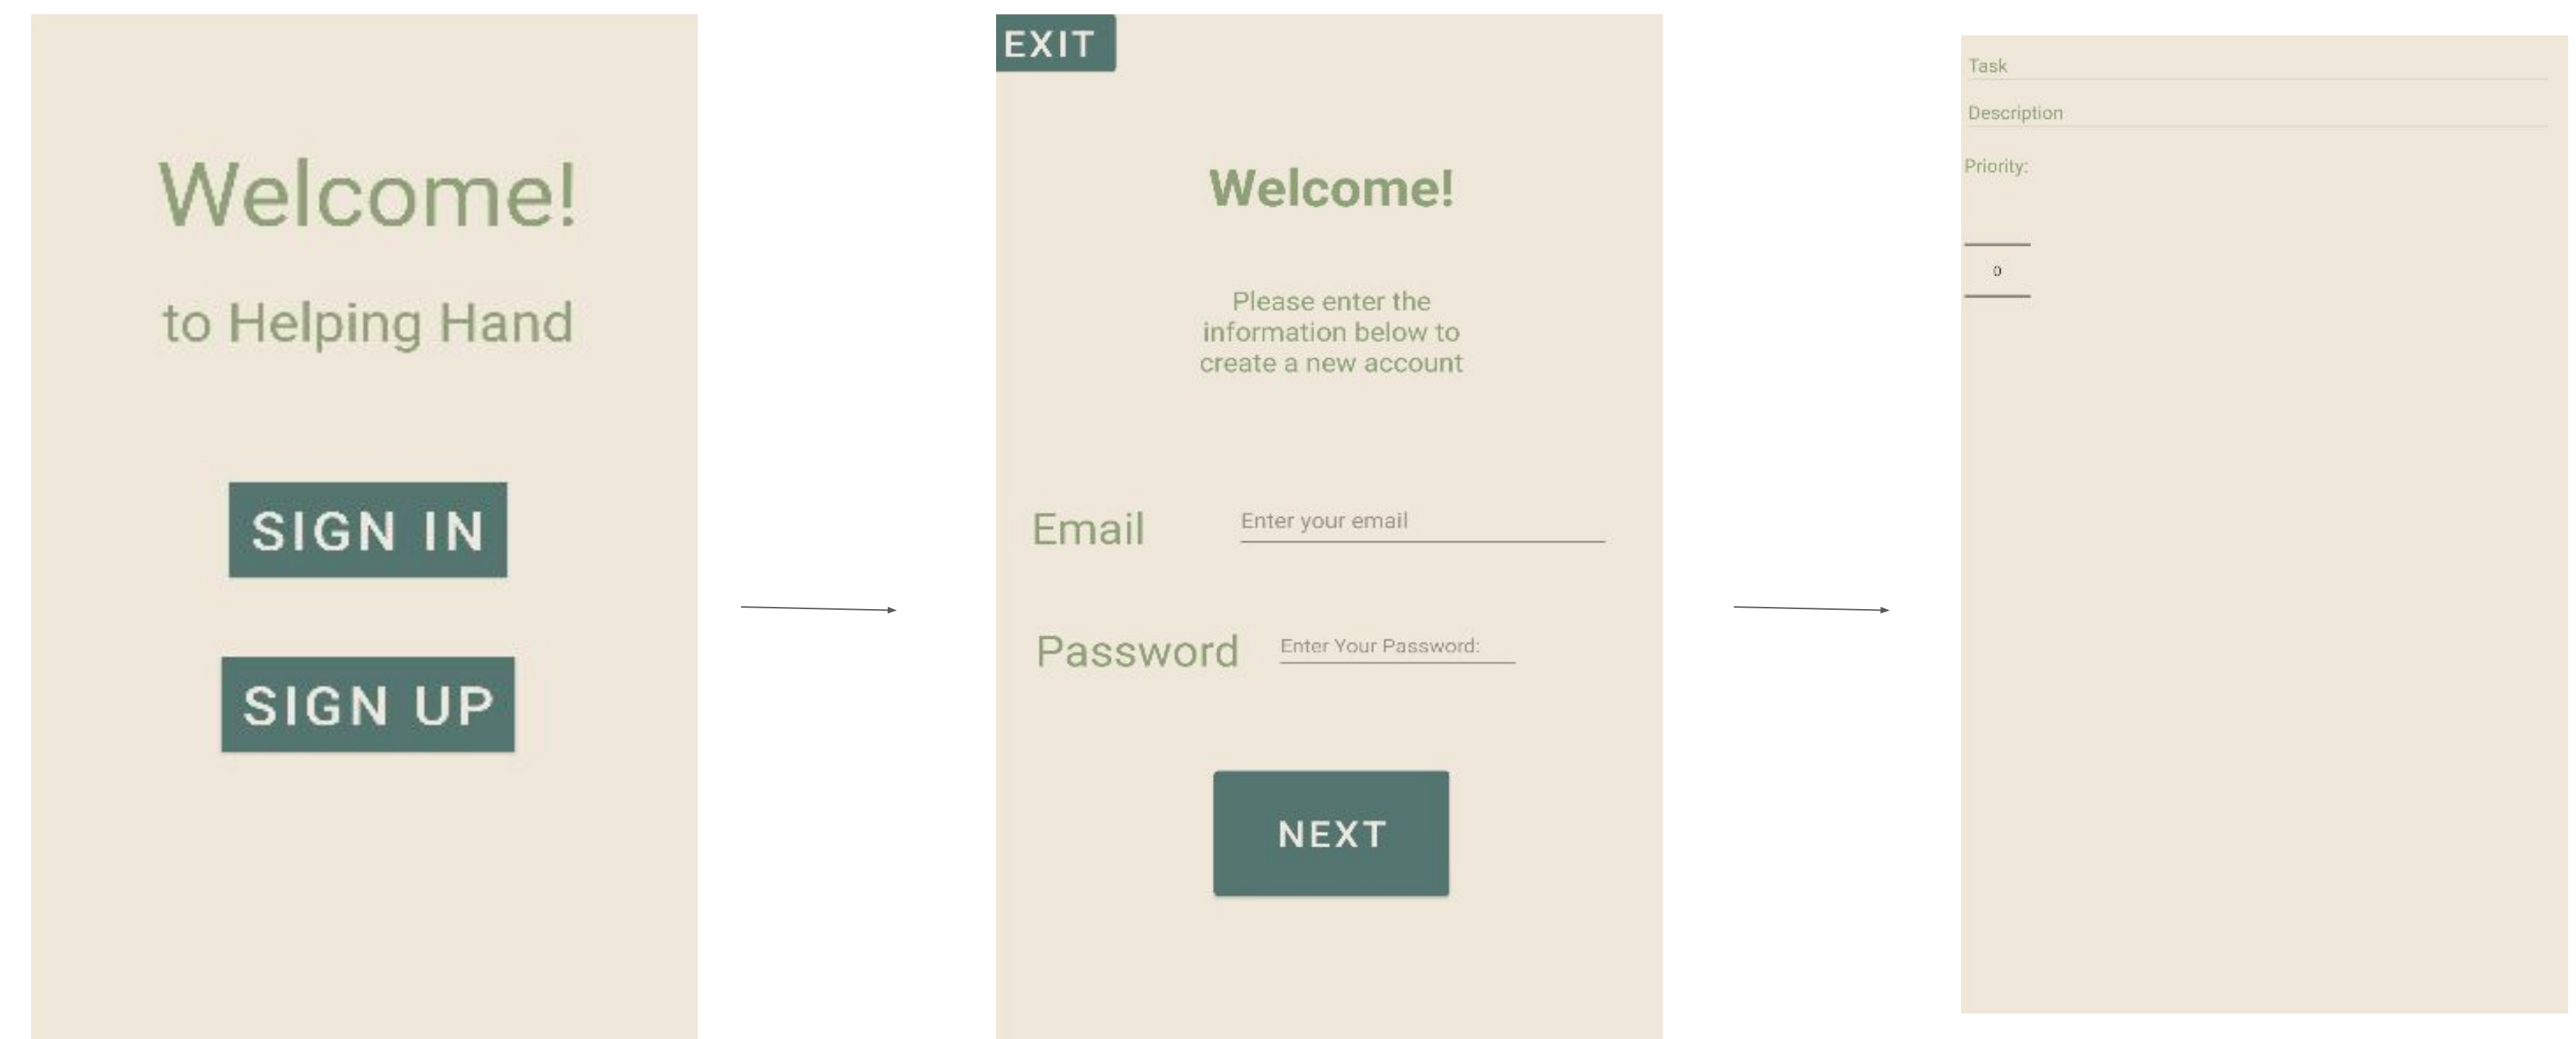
Welcome!

to Helping Hand

SIGN IN

SIGN UP

EXIT

Welcome!

Please enter the information below to create a new account

Email Enter your email

Password Enter Your Password:

NEXT

Task

Description

Priority:

0